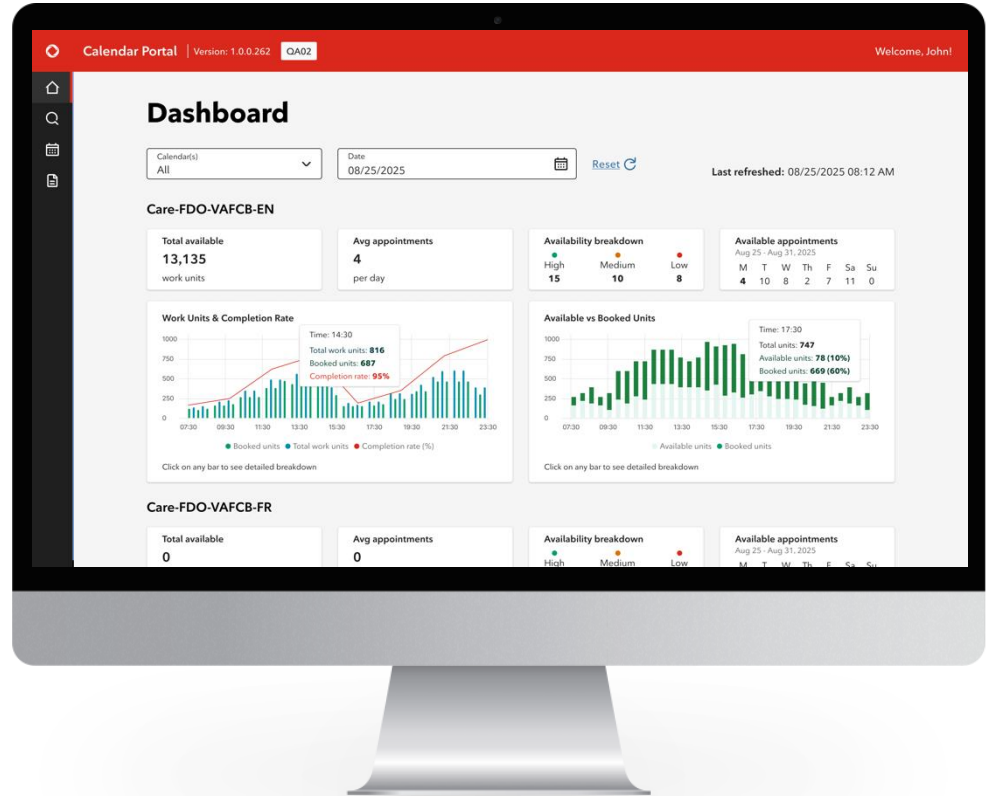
Calendar Portal | Version: 1.0.0.262 QA02

Welcome, John!

Dashboard

Calendar(s)
All

Date
08/25/2025

Reset

Last refreshed: 08/25/2025 08:12 AM

Care-FDO-VAFCB-EN

Total available
13,135
work units

Avg appointments
4
per day

Availability breakdown
High 15
Medium 10
Low 8

Available appointments
Aug 25 - Aug 31, 2025

| M | T | W | Th | F | Sa | Su |
|---|---|---|---|---|---|---|
| 4 | 10 | 8 | 2 | 7 | 11 | 0 |

Work Units & Completion Rate

Time: 14:30
Total work units: 816
Booked units: 687
Completion rate: 95%

1000
750
500
250
0

07:30 09:30 11:30 13:30 15:30 17:30 19:30 21:30 23:30

Booked units Total work units Completion rate (%)

Click on any bar to see detailed breakdown

Available vs Booked Units

Time: 17:30
Total units: 747
Available units: 78 (10%)
Booked units: 669 (60%)

1000
750
500
250
0

07:30 09:30 11:30 13:30 15:30 17:30 19:30 21:30 23:30

Available units Booked units

Click on any bar to see detailed breakdown

Care-FDO-VAFCB-FR

Total available
0

Avg appointments
0

Availability breakdown
High
Medium
Low

Available appointments
Aug 25 - Aug 31, 2025
M T W Th F Sa Su